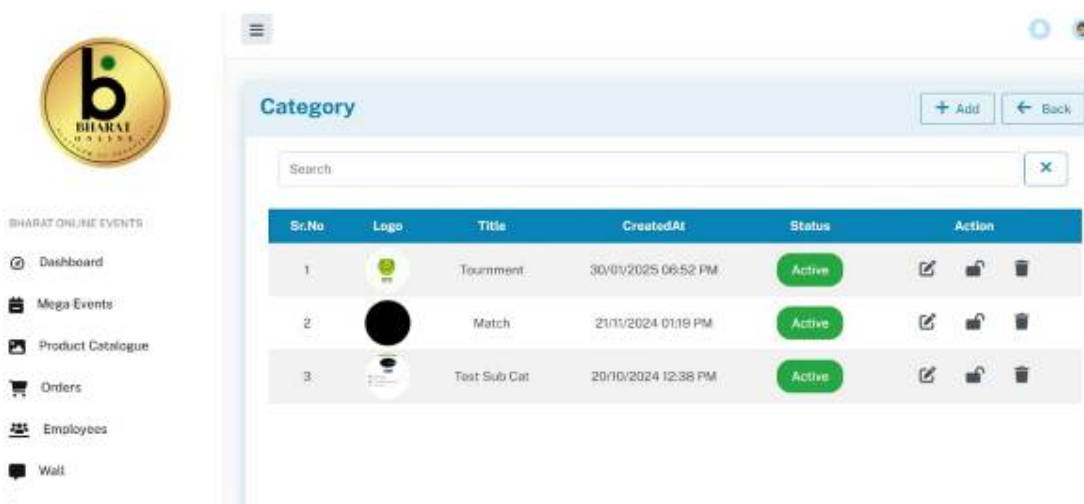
b
BHARAT
ONLINE

BHARAT ONLINE EVENTS

Dashboard

Mega Events

Product Catalogue

Orders

Employees

Wall

Category

+ Add

← Back

Search

×

| Sr.No | Logo | Title | CreatedAt | Status | Action |
|---|---|---|---|---|---|
| 1 | | Tournment | 30/01/2025 06:52 PM | Active | |
| 2 | | Match | 21/11/2024 01:19 PM | Active | |
| 3 | | Test Sub Cat | 20/10/2024 12:38 PM | Active | |